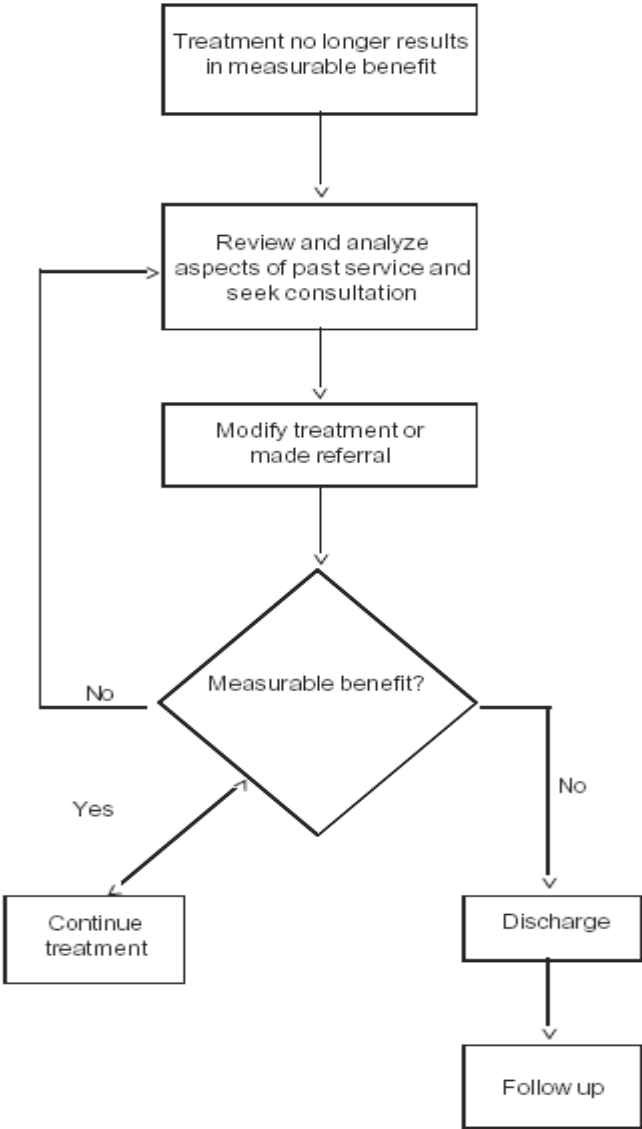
Treatment no longer results in measurable benefit

Review and analyze aspects of past service and seek consultation

Modify treatment or made referral

No

Measurable benefit?

No

Yes

Continue treatment

Discharge

Follow up